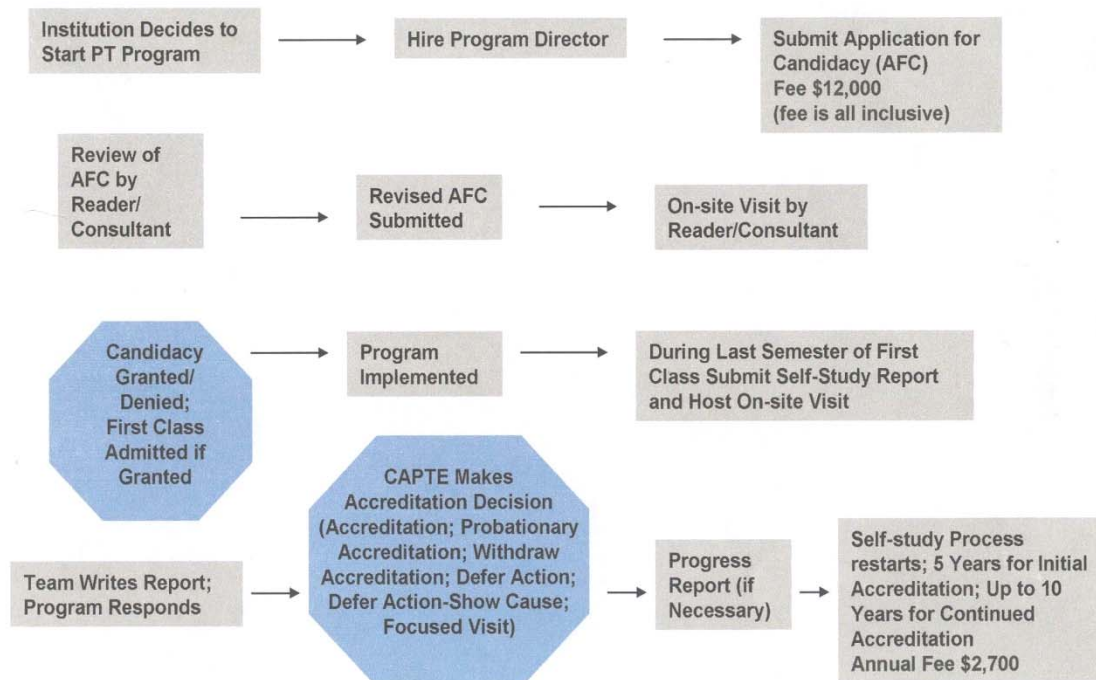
Institution Decides to Start PT Program

Hire Program Director

Submit Application for Candidacy (AFC)
Fee $12,000
(fee is all inclusive)

Review of AFC by Reader/ Consultant

Revised AFC Submitted

On-site Visit by Reader/Consultant

Candidacy Granted/ Denied; First Class Admitted if Granted

Program Implemented

During Last Semester of First Class Submit Self-Study Report and Host On-site Visit

Team Writes Report; Program Responds

CAPTE Makes Accreditation Decision (Accreditation; Probationary Accreditation; Withdraw Accreditation; Defer Action; Defer Action-Show Cause; Focused Visit)

Progress Report (if Necessary)

Self-study Process restarts; 5 Years for Initial Accreditation; Up to 10 Years for Continued Accreditation
Annual Fee $2,700